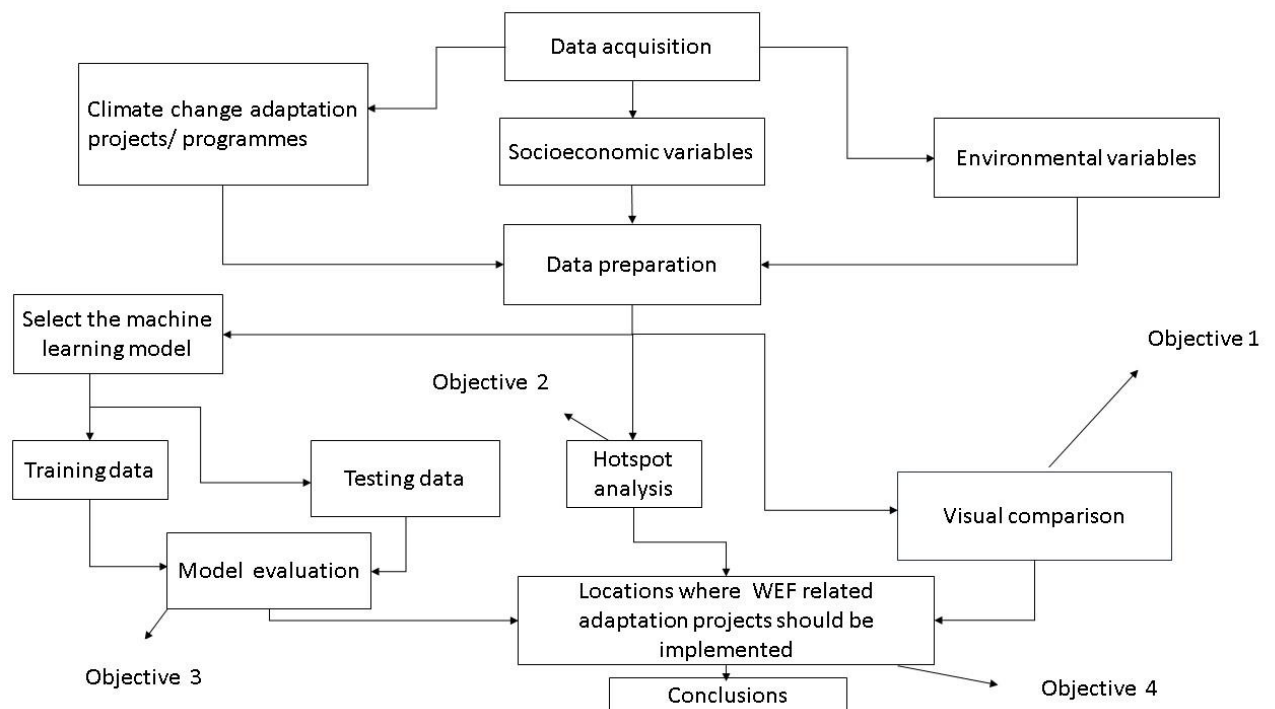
Data acquisition

Climate change adaptation projects/ programmes

Socioeconomic variables

Environmental variables

Data preparation

Select the machine learning model

Objective 1

Objective 2

Training data

Testing data

Hotspot analysis

Visual comparison

Model evaluation

Locations where WEF related adaptation projects should be implemented

Objective 3

Conclusions

Objective 4